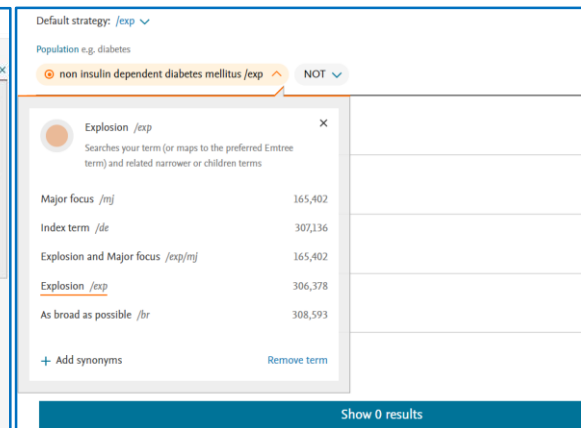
Default strategy: /exp

Population e.g. diabetes

non insulin dependent diabetes mellitus /exp

NOT

Explosion /exp

Searches your term (or maps to the preferred Emtree term) and related narrower or children terms

×

| | |
|---|---|
| Major focus /mj | 165,402 |
| Index term /de | 307,136 |
| Explosion and Major focus /exp/mj | 165,402 |
| Explosion /exp | 306,378 |
| As broad as possible /br | 308,593 |

+ Add synonyms

Remove term

Show 0 results